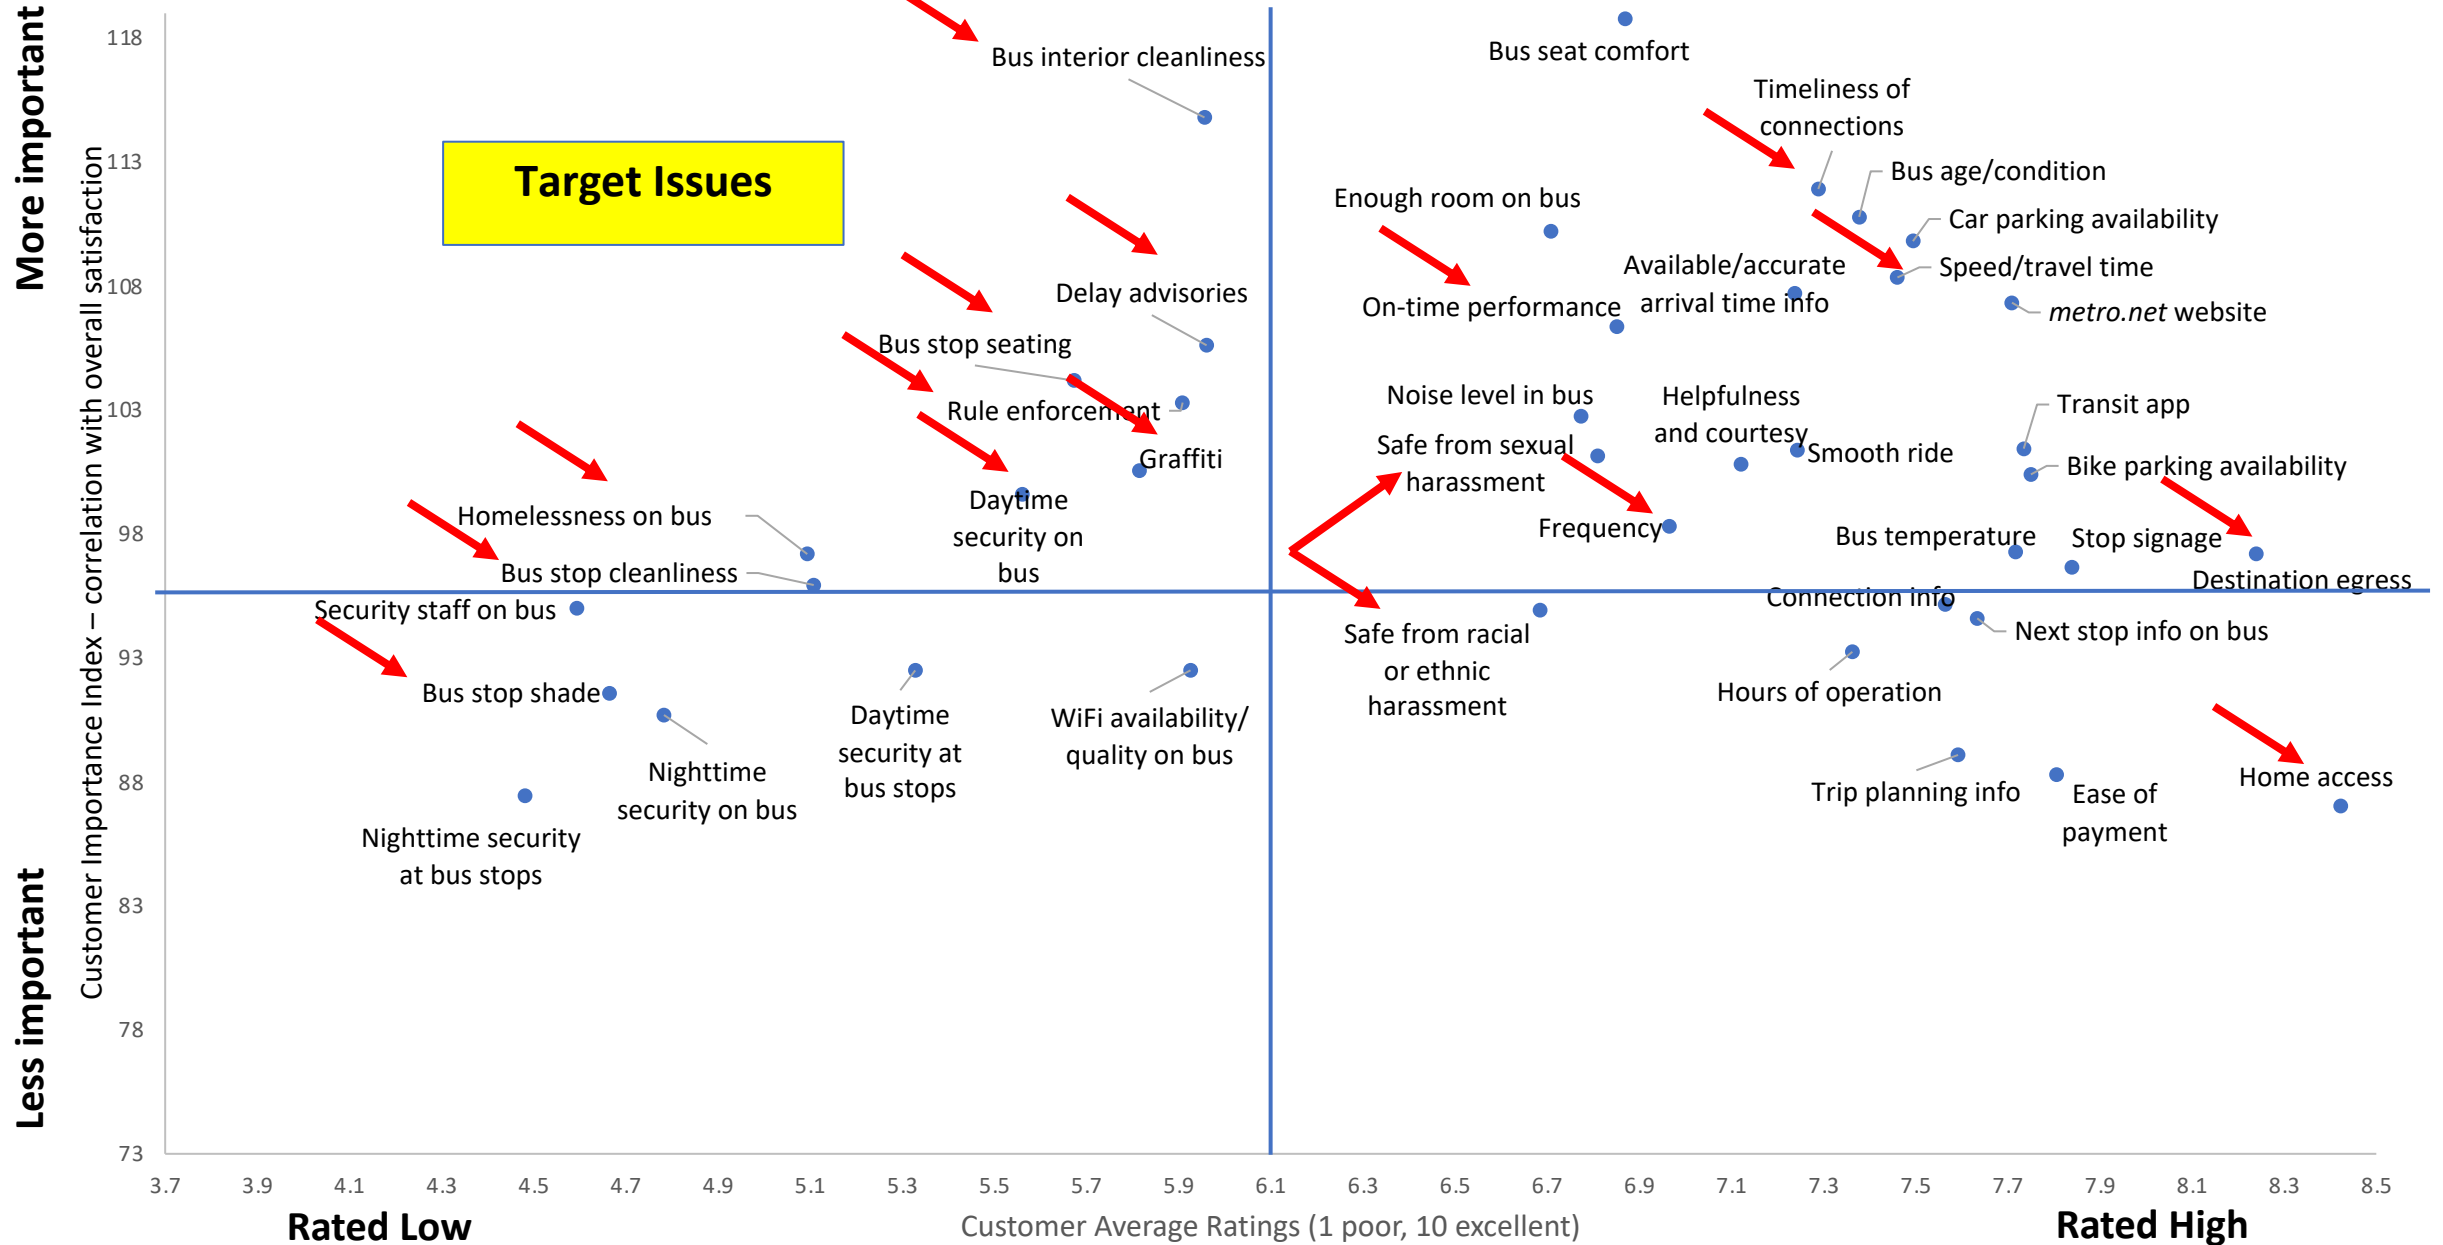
More important

Less important

Customer Importance Index – correlation with overall satisfaction

118
113
108
103
98
93
88
83
78
73

Target Issues

Bus interior cleanliness

Bus seat comfort

Timeliness of connections

Bus age/condition

Car parking availability

Enough room on bus

Speed/travel time

Available/accurate arrival time info

metro.net website

On-time performance

Delay advisories

Bus stop seating

Rule enforcement

Graffiti

Noise level in bus

Helpfulness and courtesy

Transit app

Safe from sexual harassment

Smooth ride

Bike parking availability

Homelessness on bus

Daytime security on bus

Frequency

Bus temperature

Stop signage

Bus stop cleanliness

Destination egress

Security staff on bus

Connection info

Next stop info on bus

Safe from racial or ethnic harassment

Bus stop shade

Hours of operation

Daytime security at bus stops

WiFi availability/ quality on bus

Nighttime security on bus

Home access

Trip planning info

Ease of payment

Nighttime security at bus stops

3.7 3.9 4.1 4.3 4.5 4.7 4.9 5.1 5.3 5.5 5.7 5.9 6.1 6.3 6.5 6.7 6.9 7.1 7.3 7.5 7.7 7.9 8.1 8.3 8.5

Rated Low

Customer Average Ratings (1 poor, 10 excellent)

Rated High